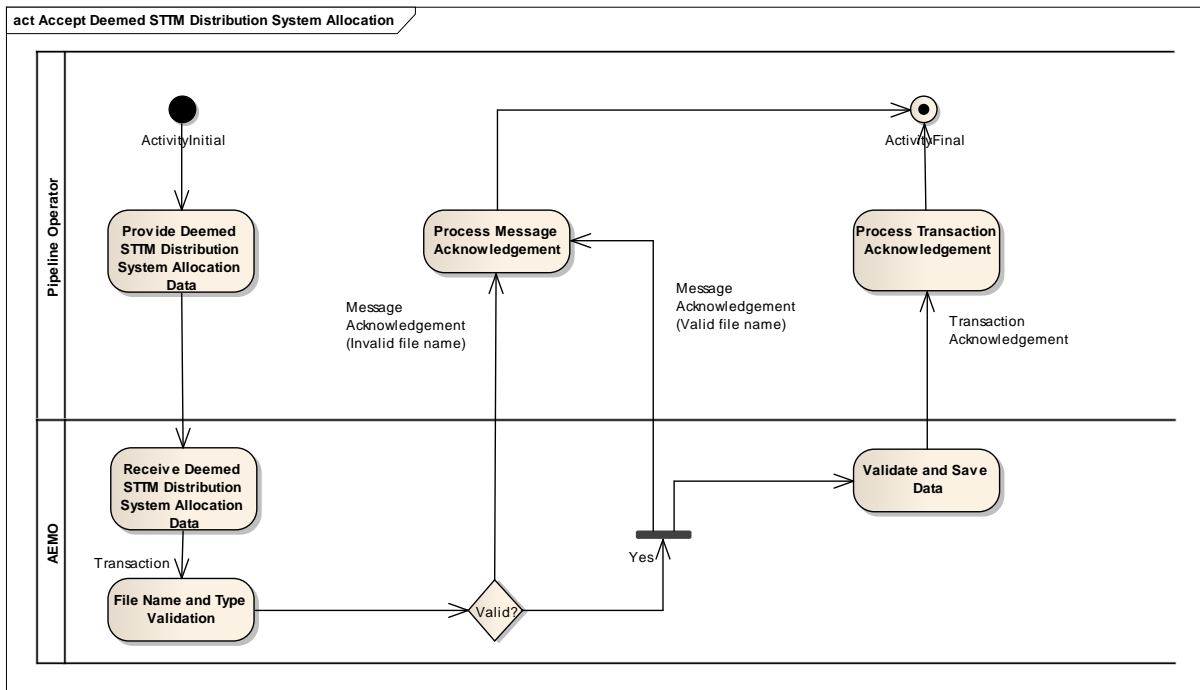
act Accept Deemed STTM Distribution System Allocation

Pipeline Operator

ActivityInitial

Provide Deemed STTM Distribution System Allocation Data

Process Message Acknowledgement

ActivityFinal

Process Transaction Acknowledgement

Message Acknowledgement (Invalid file name)

Message Acknowledgement (Valid file name)

Transaction Acknowledgement

AEMO

Receive Deemed STTM Distribution System Allocation Data

Transaction

File Name and Type Validation

Valid?

Yes

Validate and Save Data